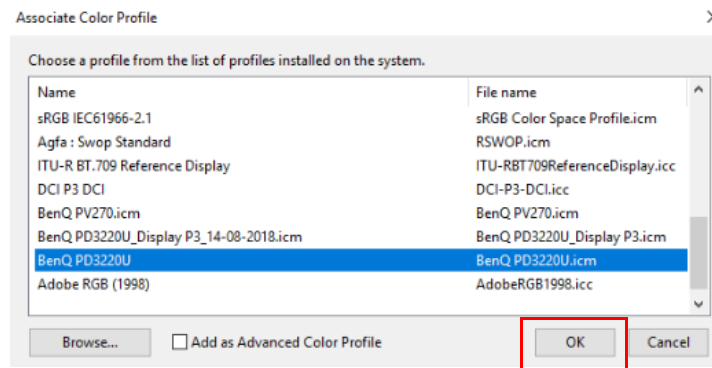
Associate Color Profile

Choose a profile from the list of profiles installed on the system.

| Name | File name |
|---|---|
| sRGB IEC61966-2.1 | sRGB Color Space Profile.icm |
| Agfa : Swop Standard | RSWOP.icm |
| ITU-R BT.709 Reference Display | ITU-RBT709ReferenceDisplay.icc |
| DCI P3 DCI | DCI-P3-DCI.icc |
| BenQ PV270.icm | BenQ PV270.icm |
| BenQ PD3220U_Display P3_14-08-2018.icm | BenQ PD3220U_Display P3.icm |
| BenQ PD3220U | BenQ PD3220U.icm |
| Adobe RGB (1998) | AdobeRGB1998.icc |

Browse...

Add as Advanced Color Profile

OK

Cancel